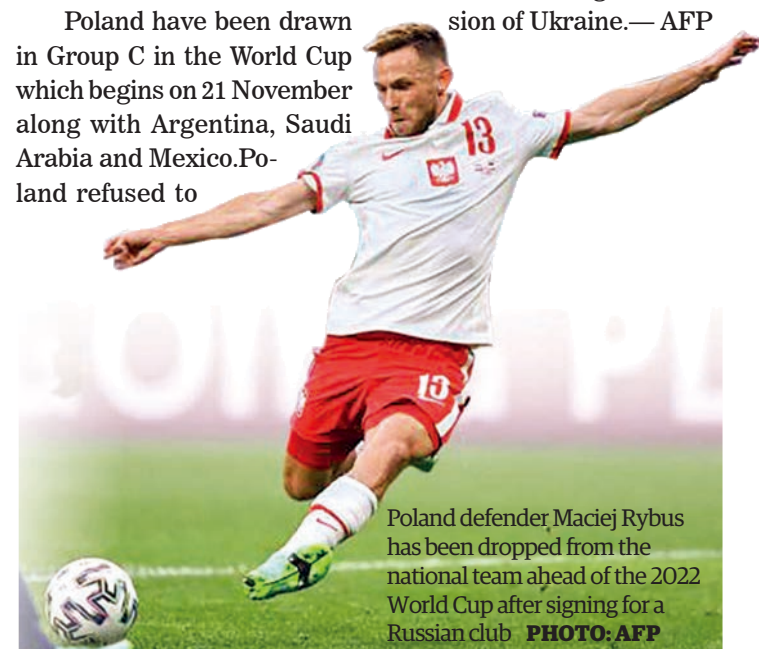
Poland have been drawn in Group C in the World Cup which begins on 21 November along with Argentina, Saudi Arabia and Mexico.Poland refused to

sion of Ukraine.— AFP

13

13

Poland defender Maciej Rybus has been dropped from the national team ahead of the 2022 World Cup after signing for a Russian club PHOTO: AFP